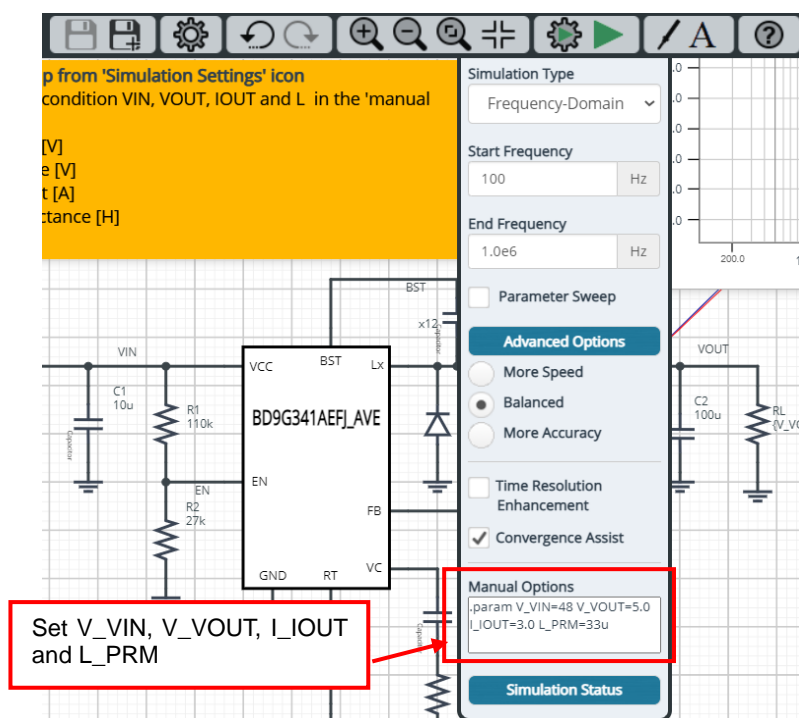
p from 'Simulation Settings' icon
condition VIN, VOUT, IOUT and L in the 'manual

[V]
e [V]
t [A]
ctance [H]

Simulation Type
Frequency-Domain
Start Frequency
100 Hz
End Frequency
1.0e6 Hz
Parameter Sweep
Advanced Options
More Speed
Balanced
More Accuracy
Time Resolution Enhancement
Convergence Assist
Manual Options
.param V_VIN=48 V_VOUT=5.0 I_IOUT=3.0 L_PRM=33u
Simulation Status

.0
.0
.0
.0
.0
.0
200.0

BST
x12
VIN
VOUT
C1
10u
R1
110k
EN
R2
27k
VCC
BST
Lx
BD9G341AEFJ_AVE
EN
FB
VC
GND
RT
C2
100u
RL
{V_VO

Set V_VIN, V_VOUT, I_IOUT and L_PRM